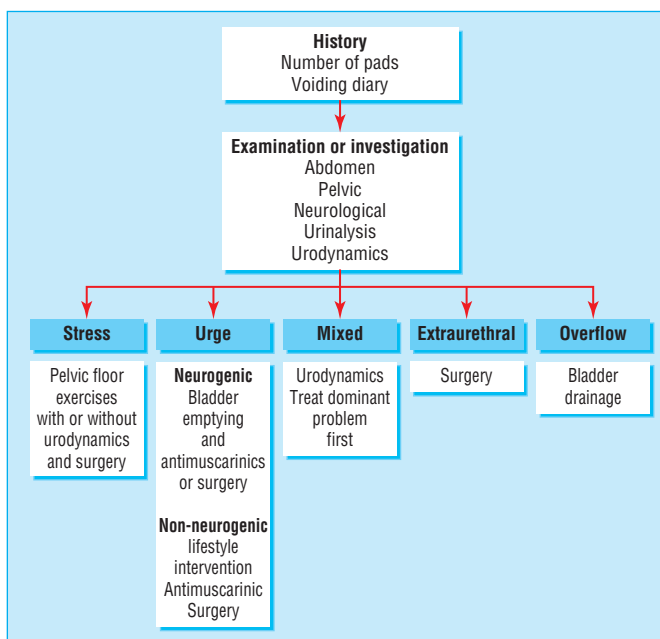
**History**
Number of pads
Voiding diary

**Examination or investigation**
Abdomen
Pelvic
Neurological
Urinalysis
Urodynamics

**Stress**

Pelvic floor exercises with or without urodynamics and surgery

**Urge**

**Neurogenic**
Bladder emptying and antimuscarinics or surgery

**Non-neurogenic**
lifestyle intervention
Antimuscarinic
Surgery

**Mixed**

Urodynamics
Treat dominant problem first

**Extraurethral**

Surgery

**Overflow**

Bladder drainage